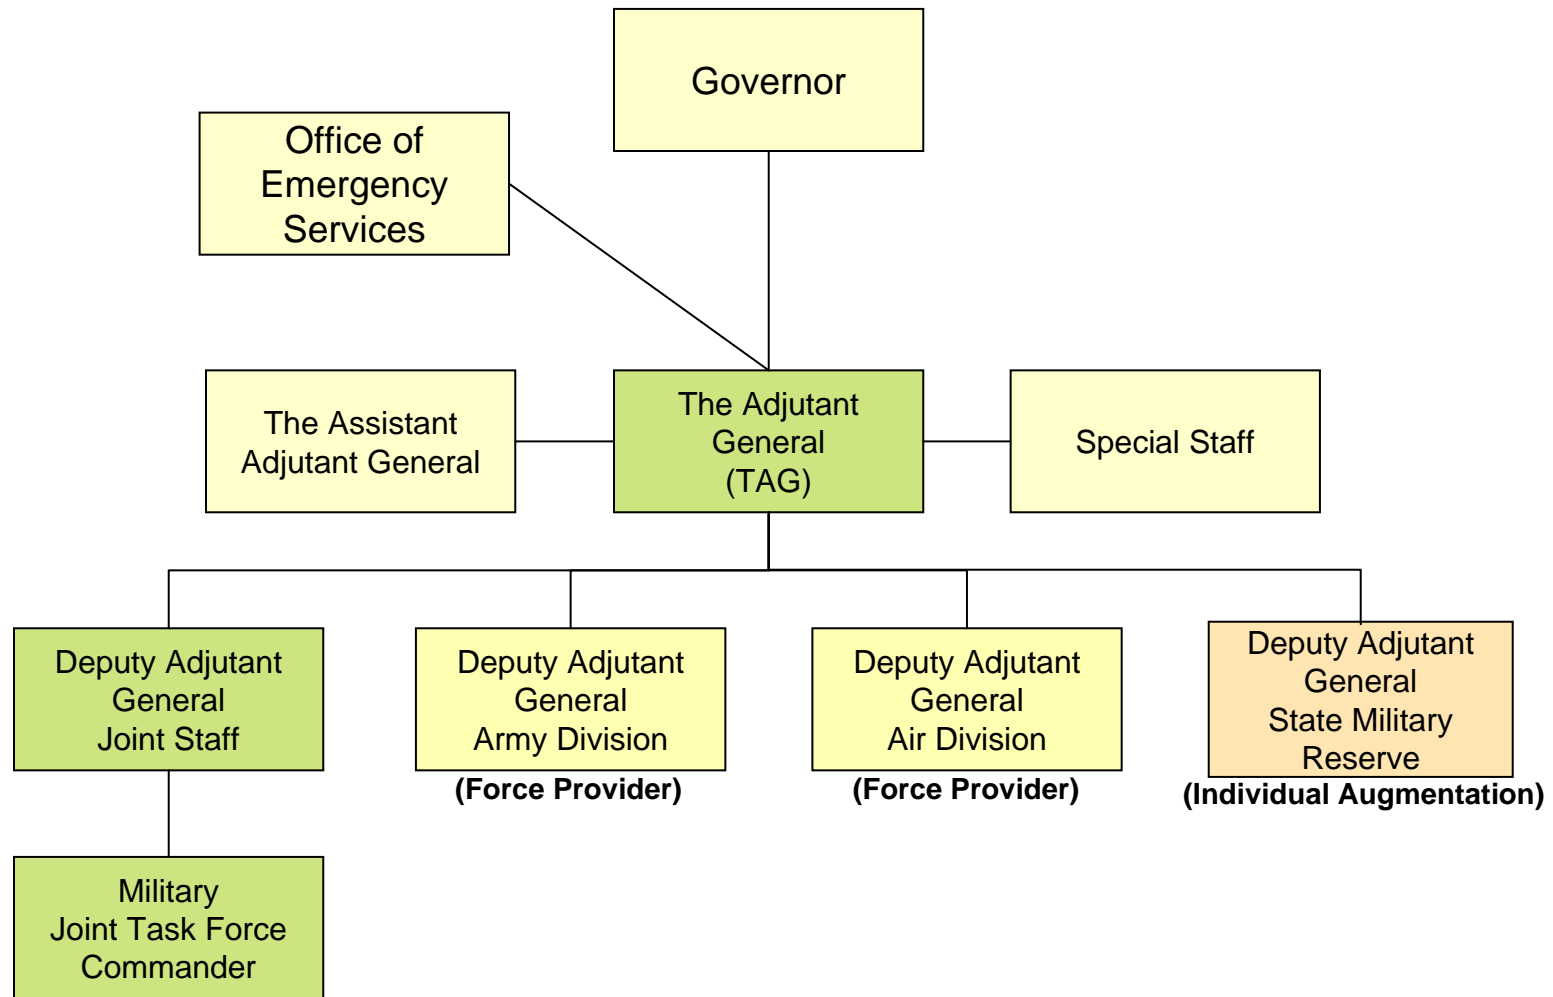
Governor

Office of Emergency Services

The Assistant Adjutant General

The Adjutant General (TAG)

Special Staff

Deputy Adjutant General Joint Staff

Deputy Adjutant General Army Division

(Force Provider)

Deputy Adjutant General Air Division

(Force Provider)

Deputy Adjutant General State Military Reserve

(Individual Augmentation)

Military Joint Task Force Commander